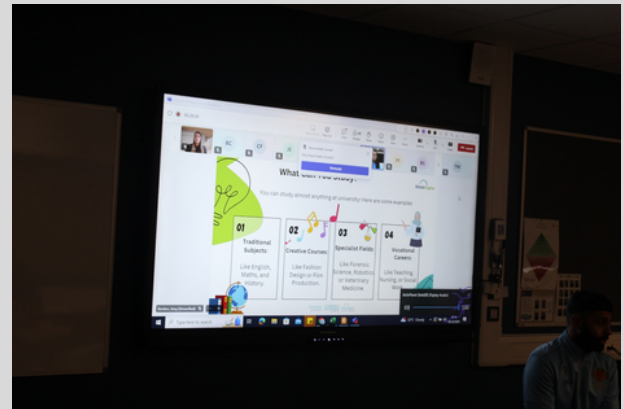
What can You Study?

You can study almost anything at university. Here are some examples:

01
Traditional Subjects:
Like English, Maths, and History.

02
Creative Courses:
Like Fashion Design or Film Production.

03
Specialist Fields:
Like Forensic Science, Robotics or Veterinary Medicine

04
Vocational Careers:
Like Teaching, Nursing, or Social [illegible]

Search